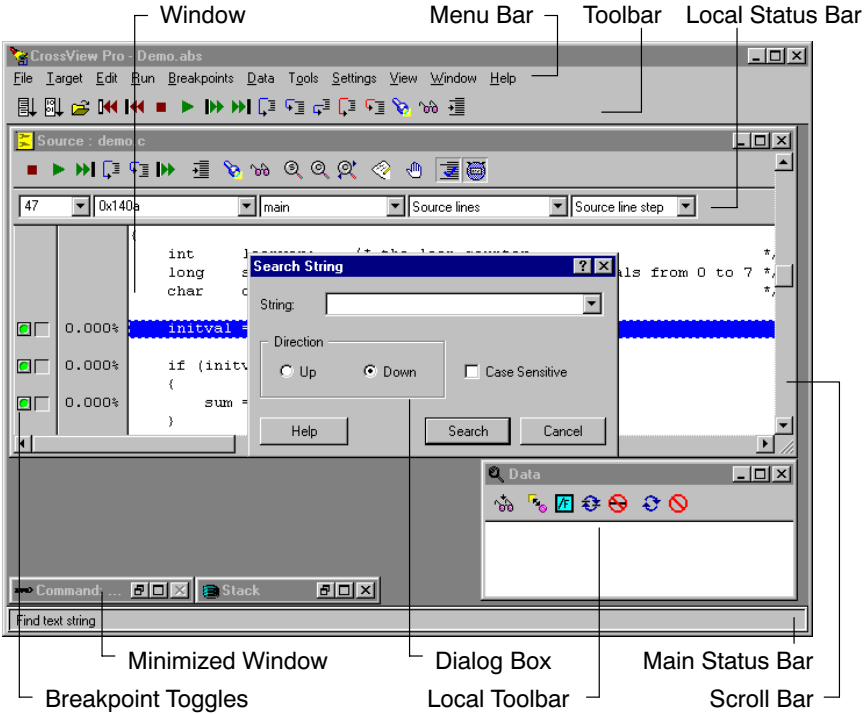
Window
Menu Bar
Toolbar
Local Status Bar

CrossView Pro - Demo.abs
File Target Edit Run Breakpoints Data Tools Settings View Window Help

Source : demo.c

47 | 0x140a | main | Source lines | Source line step

{
int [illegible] /* the loop counter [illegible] */
long s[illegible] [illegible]als from 0 to 7 */
char c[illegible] */

0.000% initval =

0.000% if (initv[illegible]
{
0.000% sum =
}

Search String
String:
Direction
Up
Down
Case Sensitive
Help
Search
Cancel

Data

Command: ...
Stack

Find text string

Minimized Window
Dialog Box
Main Status Bar
Breakpoint Toggles
Local Toolbar
Scroll Bar